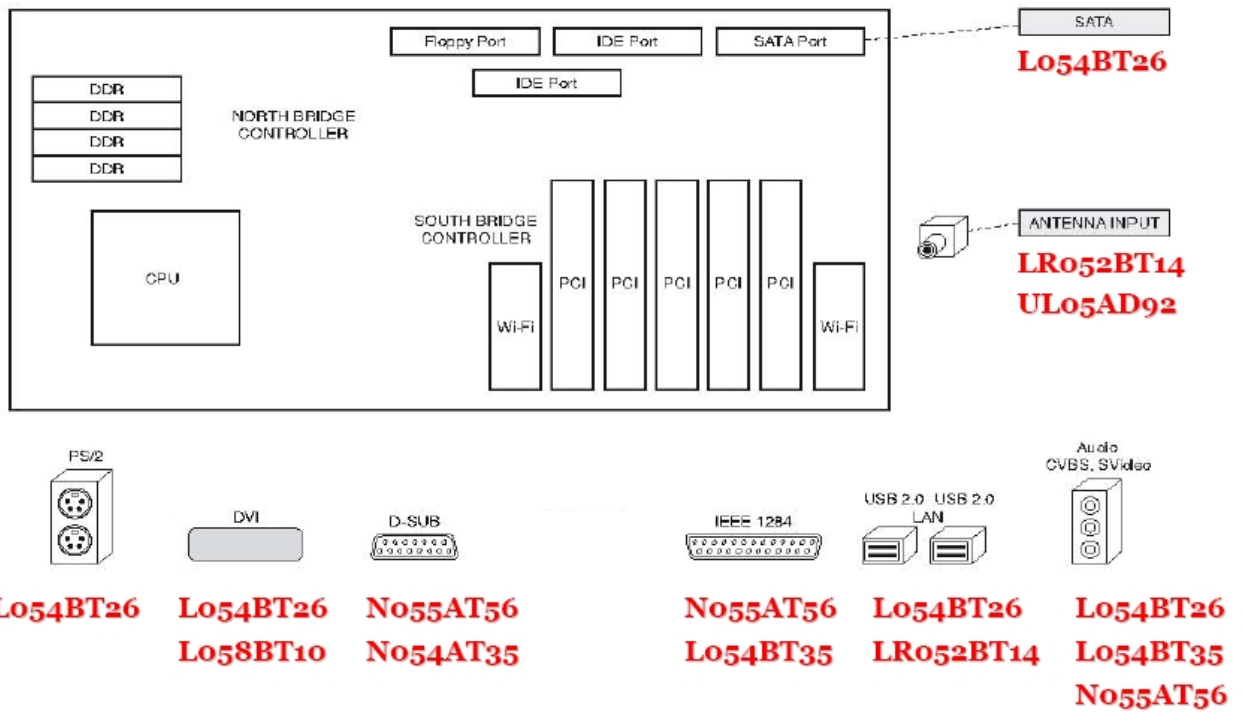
Floppy Port
IDE Port
SATA Port
IDE Port

SATA
L054BT26

DDR
DDR
DDR
DDR

NORTH BRIDGE CONTROLLER

CPU

SOUTH BRIDGE CONTROLLER

Wi-Fi
PCI
PCI
PCI
PCI
PCI
Wi-Fi

ANTENNA INPUT
LR052BT14
UL05AD92

PS/2
L054BT26

DVI
L054BT26
L058BT10

D-SUB
N055AT56
N054AT35

IEEE 1284
N055AT56
L054BT35

USB 2.0 USB 2.0
LAN
L054BT26
LR052BT14

Audio
CVBS, SVideo
L054BT26
L054BT35
N055AT56